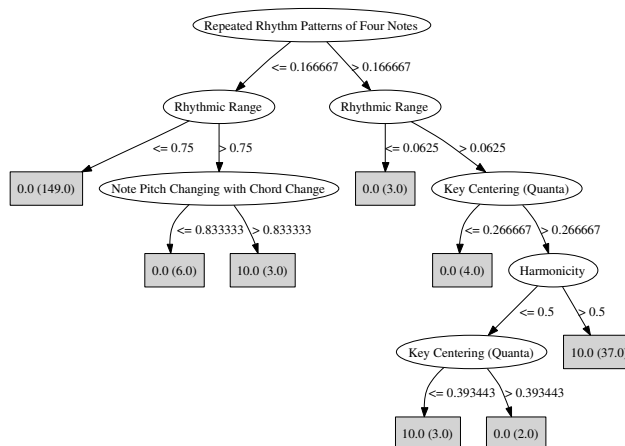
Repeated Rhythm Patterns of Four Notes

<= 0.166667

> 0.166667

Rhythmic Range

Rhythmic Range

<= 0.75

> 0.75

<= 0.0625

> 0.0625

0.0 (149.0)

Note Pitch Changing with Chord Change

0.0 (3.0)

Key Centering (Quanta)

<= 0.833333

> 0.833333

<= 0.266667

> 0.266667

0.0 (6.0)

10.0 (3.0)

0.0 (4.0)

Harmonicity

<= 0.5

> 0.5

Key Centering (Quanta)

10.0 (37.0

<= 0.393443

> 0.393443

10.0 (3.0)

0.0 (2.0)